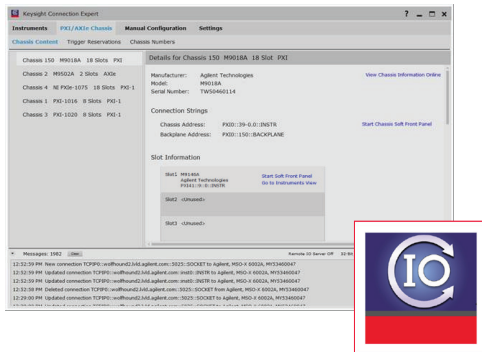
Keysight Connection Expert

? _ □ ×

Instruments PXI/AXIe Chassis Manual Configuration Settings

Chassis Content Trigger Reservations Chassis Numbers

Chassis 150 M9018A 18 Slots PXI

Chassis 2 M9502A 2 Slots AXIe

Chassis 4 NI PXIe-1075 18 Slots PXI-1

Chassis 1 PXI-1016 8 Slots PXI-1

Chassis 3 PXI-1020 8 Slots PXI-1

Details for Chassis 150 M9018A 18 Slot PXI

Manufacturer: Agilent Technologies
Model: M9018A
Serial Number: TW50460114

View Chassis Information Online

Connection Strings

Chassis Address: PXI0::39-0.0::INSTR
Backplane Address: PXI0::150::BACKPLANE

Start Chassis Soft Front Panel

Slot Information

Slot1 M9166A
Agilent Technologies
PXI41::0-0::INSTR

Start Soft Front Panel
Go to Instruments View

Slot2 <Unused>

Slot3 <Unused>

Messages: 1982 Clear

Remote IO Server Off

12:52:59 PM New connection TCPIP0::wolfhound2.lvld.agilent.com::5025::SOCKET to Agilent, MSO-X 6002A, MY53460047
12:52:59 PM Updated connection TCPIP0::wolfhound2.lvld.agilent.com::inst0::INSTR to Agilent, MSO-X 6002A, MY53460047
12:52:59 PM Updated connection TCPIP0::wolfhound2.lvld.agilent.com::inst0::INSTR to Agilent, MSO-X 6002A, MY53460047
12:52:58 PM Deleted connection TCPIP0::wolfhound2.lvld.agilent.com::5025::SOCKET from Agilent, MSO-X 6002A, MY53460047
12:29:00 PM Updated connection TCPIP0::wolfhound2.lvld.agilent.com::5025::SOCKET to Agilent, MSO-X 6002A, MY53460047

IO